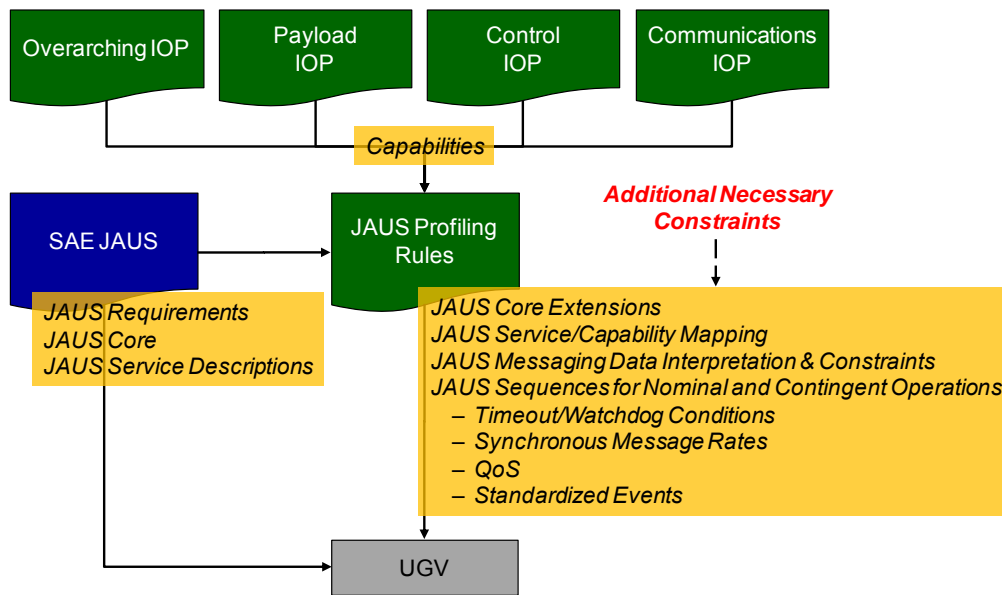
Overarching IOP

Payload IOP

Control IOP

Communications IOP

Capabilities

SAE JAUS

JAUS Profiling Rules

Additional Necessary Constraints

JAUS Requirements
JAUS Core
JAUS Service Descriptions

JAUS Core Extensions
JAUS Service/Capability Mapping
JAUS Messaging Data Interpretation & Constraints
JAUS Sequences for Nominal and Contingent Operations
– Timeout/Watchdog Conditions
– Synchronous Message Rates
– QoS
– Standardized Events

UGV